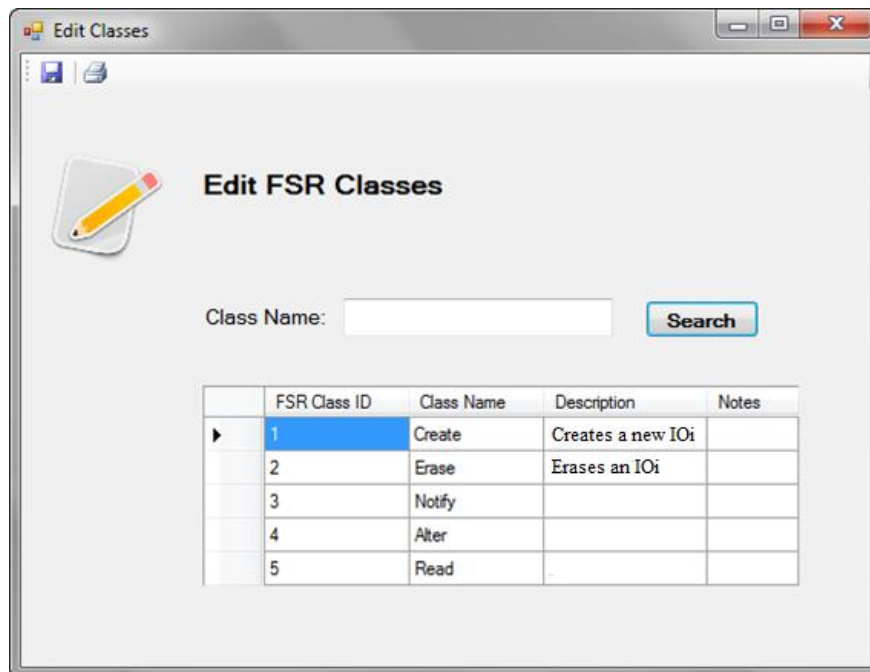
Edit Classes

Edit FSR Classes

Class Name:

Search

| | FSR Class ID | Class Name | Description | Notes |
|---|---|---|---|---|
| ▸ | 1 | Create | Creates a new IOi | |
| | 2 | Erase | Erases an IOi | |
| | 3 | Notify | | |
| | 4 | Alter | | |
| | 5 | Read | | |